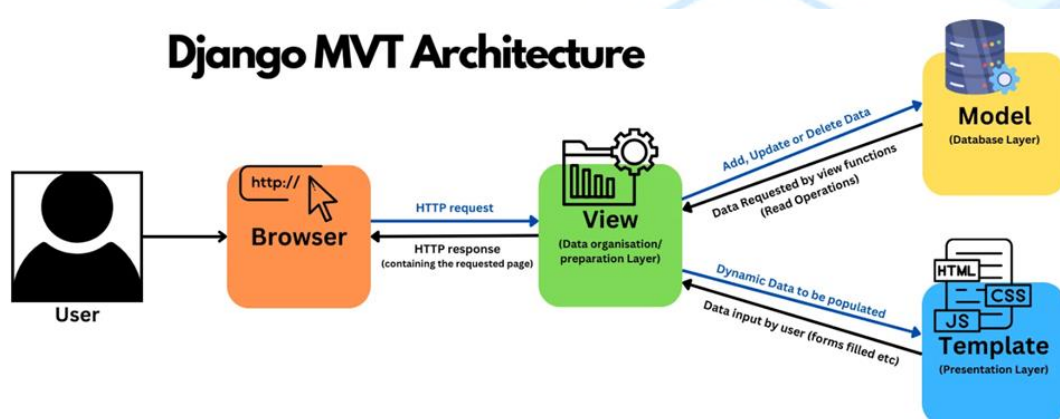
Django MVT Architecture

User

http://

Browser

HTTP request

HTTP response (containing the requested page)

View (Data organisation/ preparation Layer)

Add, Update or Delete Data

Data Requested by view functions (Read Operations)

Model (Database Layer)

Dynamic Data to be populated

Data input by user (forms filled etc)

HTML

CSS

JS

Template (Presentation Layer)